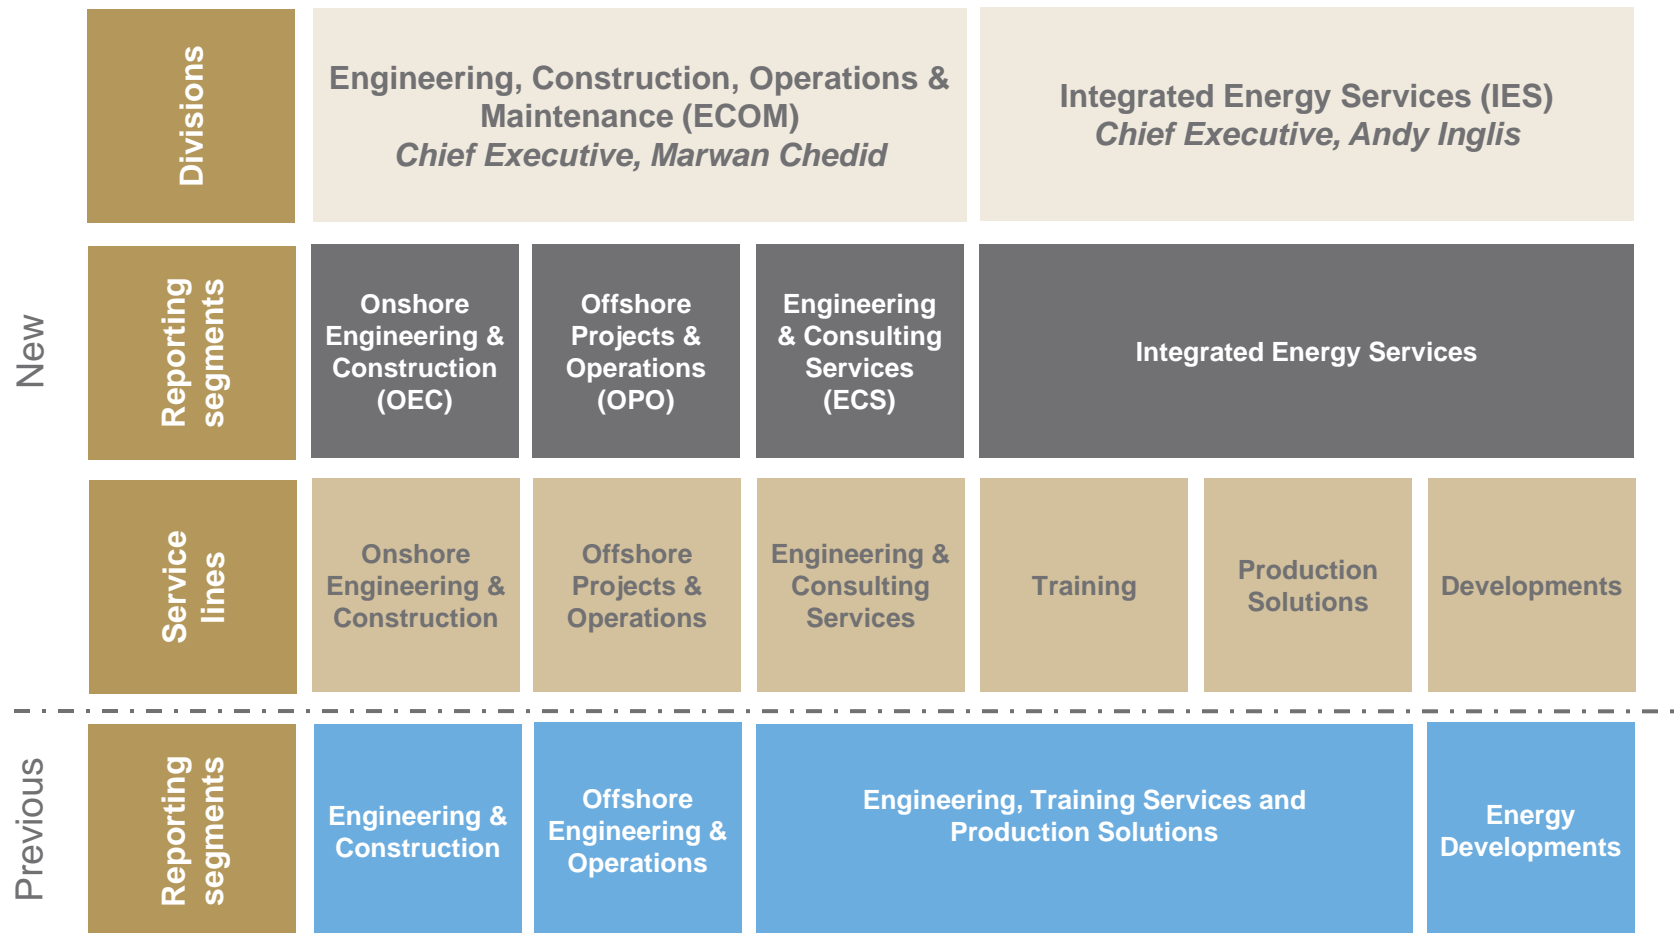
New

Divisions

Engineering, Construction, Operations & Maintenance (ECOM)
*Chief Executive, Marwan Chedid*

Integrated Energy Services (IES)
*Chief Executive, Andy Inglis*

Reporting segments

Onshore Engineering & Construction (OEC)

Offshore Projects & Operations (OPO)

Engineering & Consulting Services (ECS)

Integrated Energy Services

Service lines

Onshore Engineering & Construction

Offshore Projects & Operations

Engineering & Consulting Services

Training

Production Solutions

Developments

Previous

Reporting segments

Engineering & Construction

Offshore Engineering & Operations

Engineering, Training Services and Production Solutions

Energy Developments